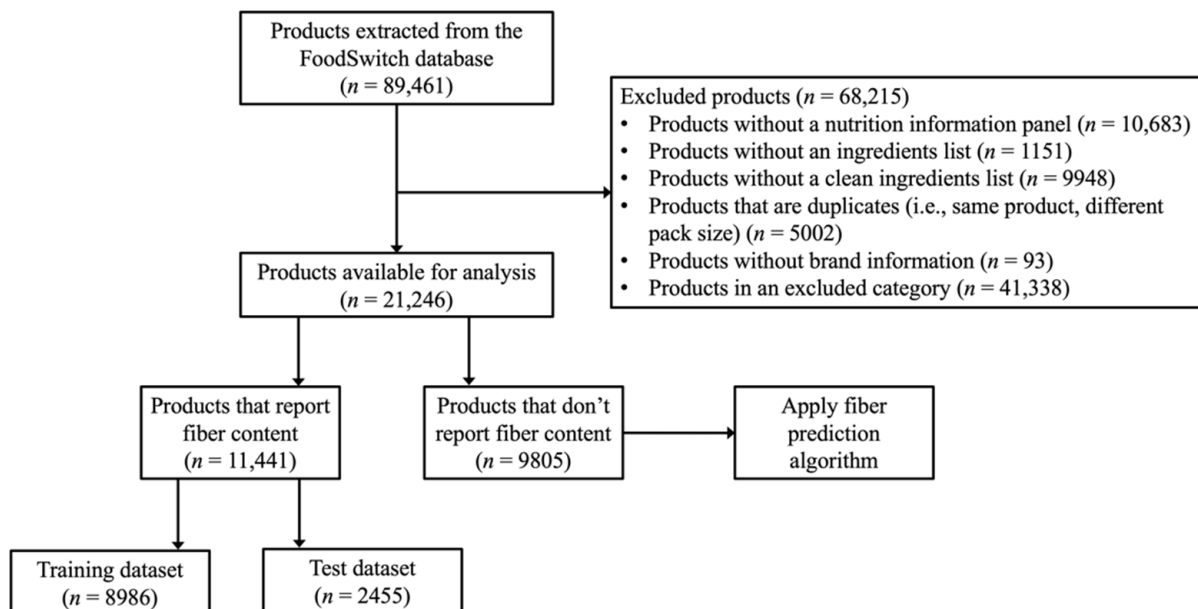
Products extracted from the FoodSwitch database ($n$ = 89,461)

Excluded products ($n$ = 68,215)
• Products without a nutrition information panel ($n$ = 10,683)
• Products without an ingredients list ($n$ = 1151)
• Products without a clean ingredients list ($n$ = 9948)
• Products that are duplicates (i.e., same product, different pack size) ($n$ = 5002)
• Products without brand information ($n$ = 93)
• Products in an excluded category ($n$ = 41,338)

Products available for analysis ($n$ = 21,246)

Products that report fiber content ($n$ = 11,441)

Products that don't report fiber content ($n$ = 9805)

Apply fiber prediction algorithm

Training dataset ($n$ = 8986)

Test dataset ($n$ = 2455)